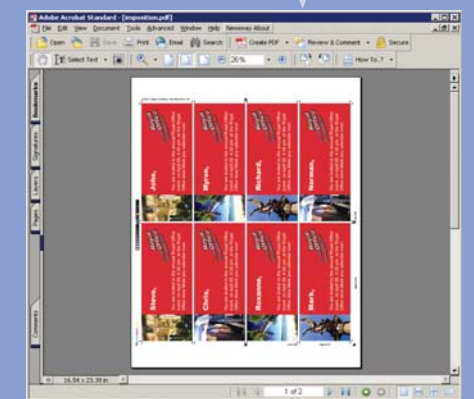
Adobe Acrobat Standard - [imposition.pdf]

File Edit View Document Tools Advanced Window Help Newsways About

Open Save Print Email Search Create PDF Review & Comment Secure

Select Text 26% How To...?

Bookmarks Signatures Layers Pages Comments

John,

Myron,

Richard,

Norman,

Steve,

Chris,

Roxanne,

Mark,

16.54 x 23.39 in

1 of 2